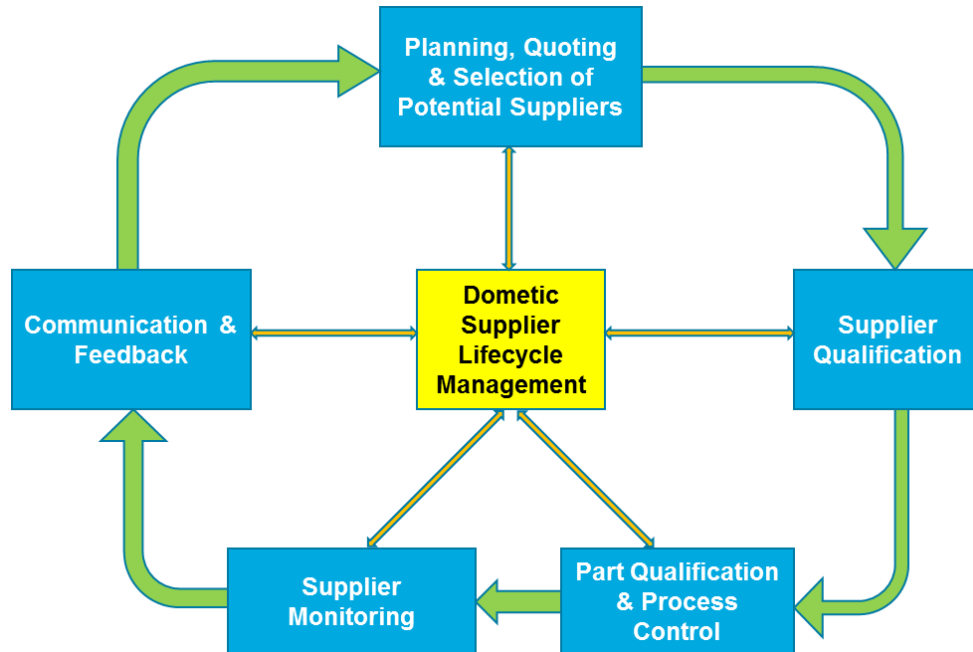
Planning, Quoting & Selection of Potential Suppliers

Communication & Feedback

Dometic Supplier Lifecycle Management

Supplier Qualification

Supplier Monitoring

Part Qualification & Process Control